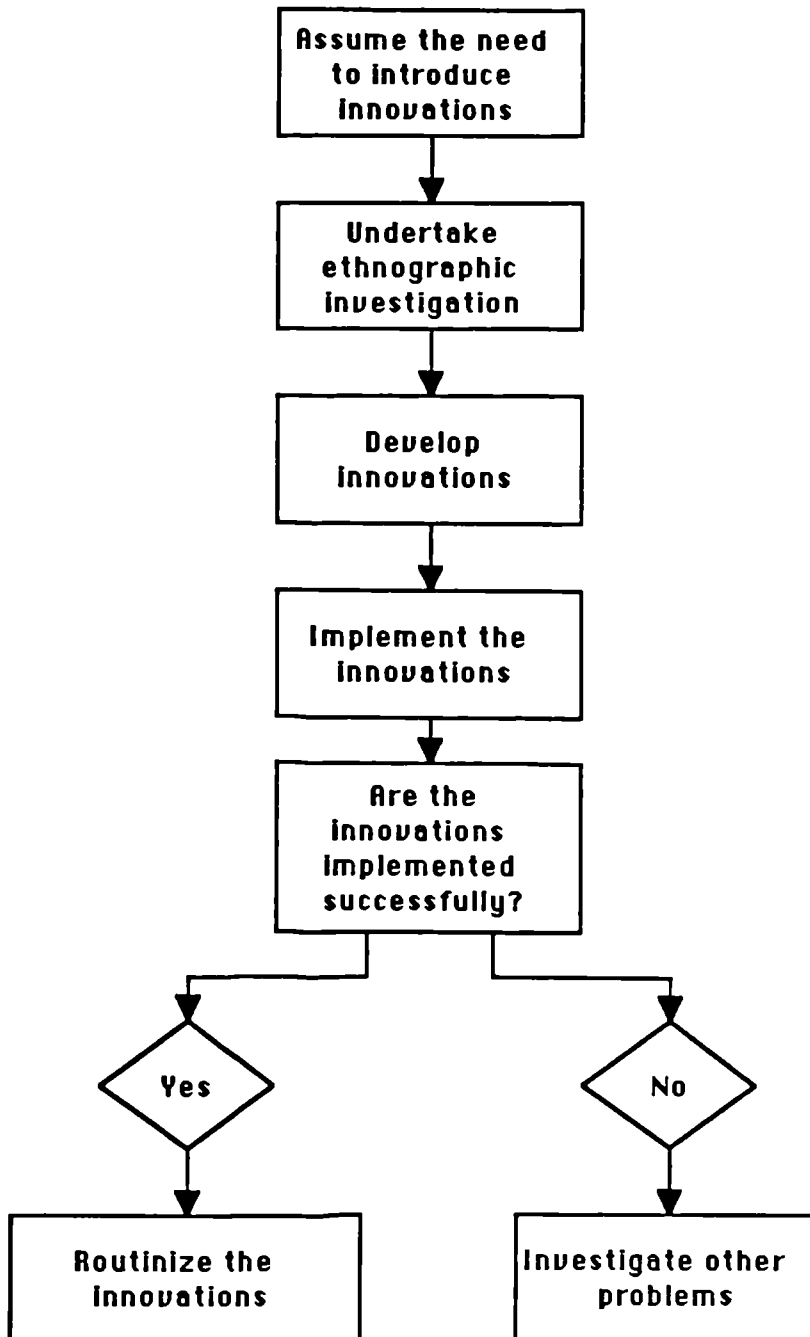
Assume the need to introduce innovations

Undertake ethnographic investigation

Develop innovations

Implement the innovations

Are the innovations implemented successfully?

Yes

No

Routinize the innovations

Investigate other problems